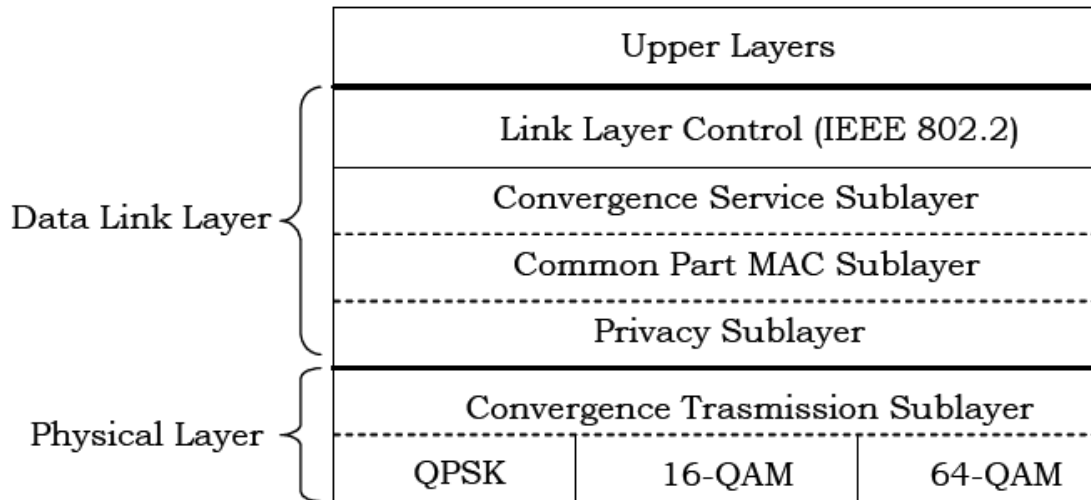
Upper Layers

Data Link Layer

Link Layer Control (IEEE 802.2)

Convergence Service Sublayer

Common Part MAC Sublayer

Privacy Sublayer

Physical Layer

Convergence Trasmission Sublayer

| QPSK | 16-QAM | 64-QAM |